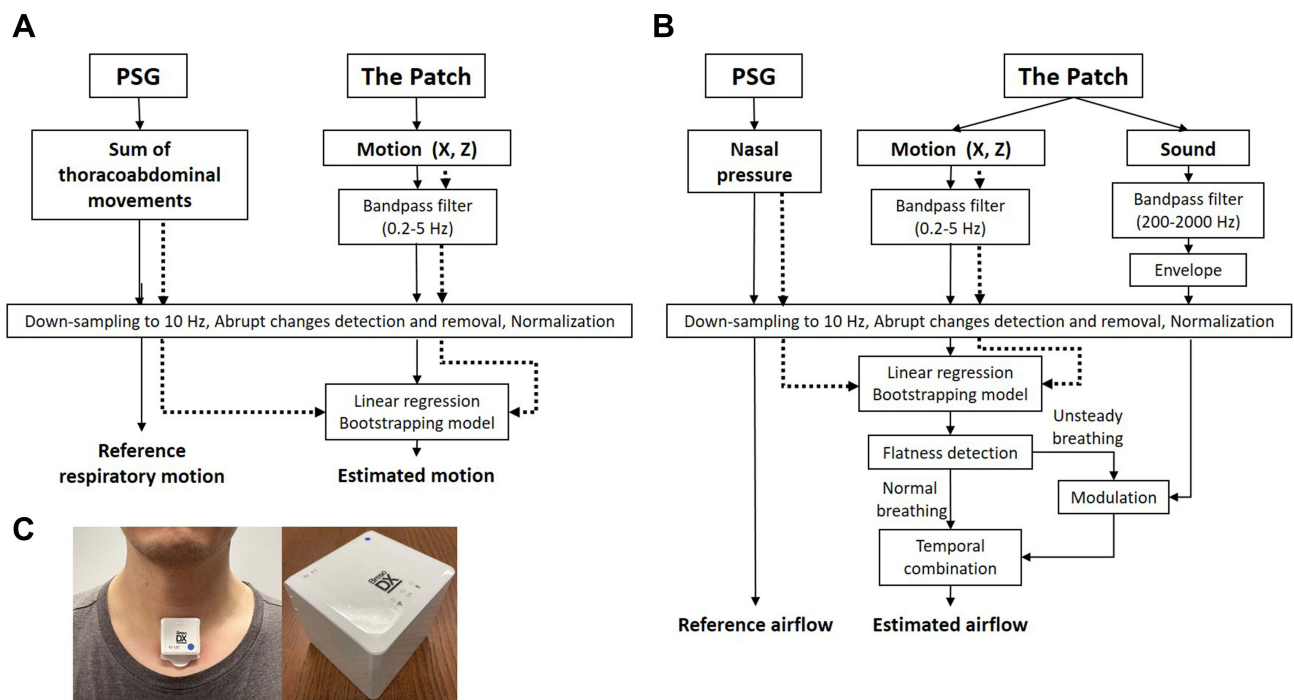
A

PSG

The Patch

Sum of thoracoabdominal movements

Motion (X, Z)

Bandpass filter (0.2-5 Hz)

Down-sampling to 10 Hz, Abrupt changes detection and removal, Normalization

Linear regression Bootstrapping model

Reference respiratory motion

Estimated motion

B

PSG

The Patch

Nasal pressure

Motion (X, Z)

Sound

Bandpass filter (0.2-5 Hz)

Bandpass filter (200-2000 Hz)

Envelope

Down-sampling to 10 Hz, Abrupt changes detection and removal, Normalization

Linear regression Bootstrapping model

Unsteady breathing

Flatness detection

Normal breathing

Modulation

Temporal combination

Reference airflow

Estimated airflow

C

DX

DX